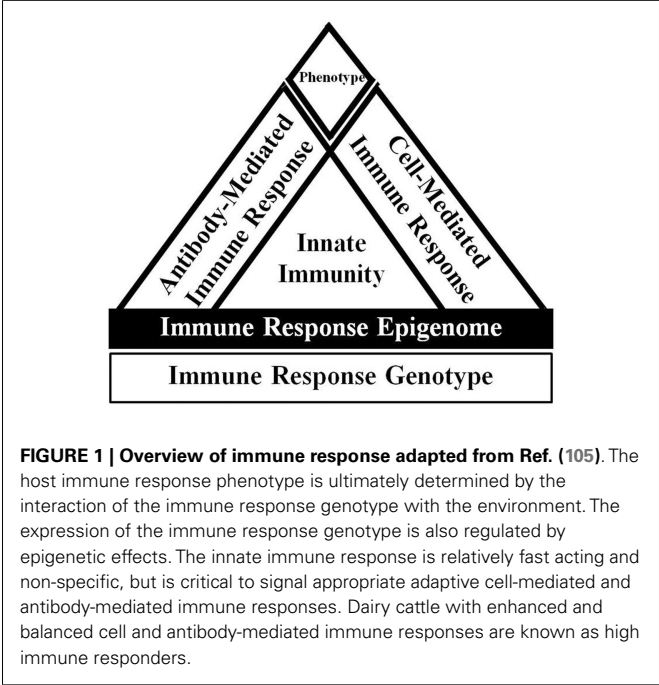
Phenotype

Antibody-Mediated Immune Response

Cell-Mediated Immune Response

Innate Immunity

Immune Response Epigenome

Immune Response Genotype

**FIGURE 1 | Overview of immune response adapted from Ref. (105)**. The host immune response phenotype is ultimately determined by the interaction of the immune response genotype with the environment. The expression of the immune response genotype is also regulated by epigenetic effects. The innate immune response is relatively fast acting and non-specific, but is critical to signal appropriate adaptive cell-mediated and antibody-mediated immune responses. Dairy cattle with enhanced and balanced cell and antibody-mediated immune responses are known as high immune responders.